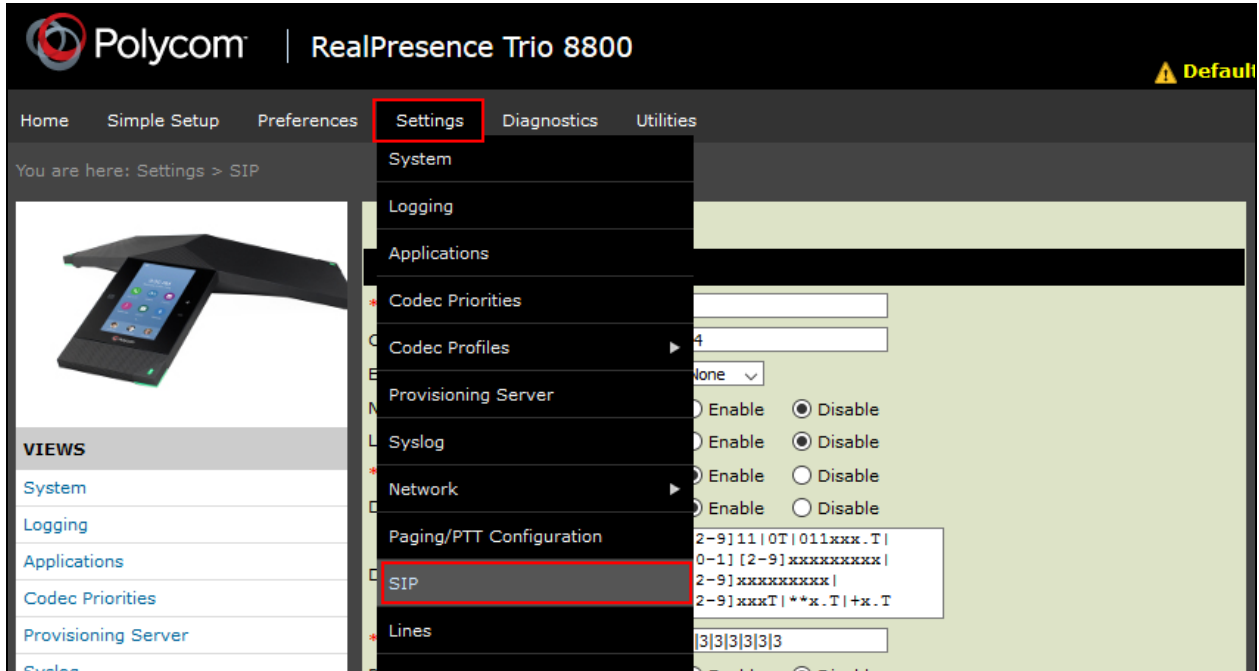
Polycom | RealPresence Trio 8800

Default

Home Simple Setup Preferences Settings Diagnostics Utilities

You are here: Settings > SIP

System
Logging
Applications
Codec Priorities
Codec Profiles
Provisioning Server
Syslog
Network
Paging/PTT Configuration
SIP
Lines

VIEWS
System
Logging
Applications
Codec Priorities
Provisioning Server

4
None
Enable Disable
Enable Disable
Enable Disable
Enable Disable
2-9]11|0T|011xxx.T|
0-1][2-9]xxxxxxxxx|
2-9]xxxxxxxxx|
2-9]xxxT|**x.T|+x.T
|3|3|3|3|3|3